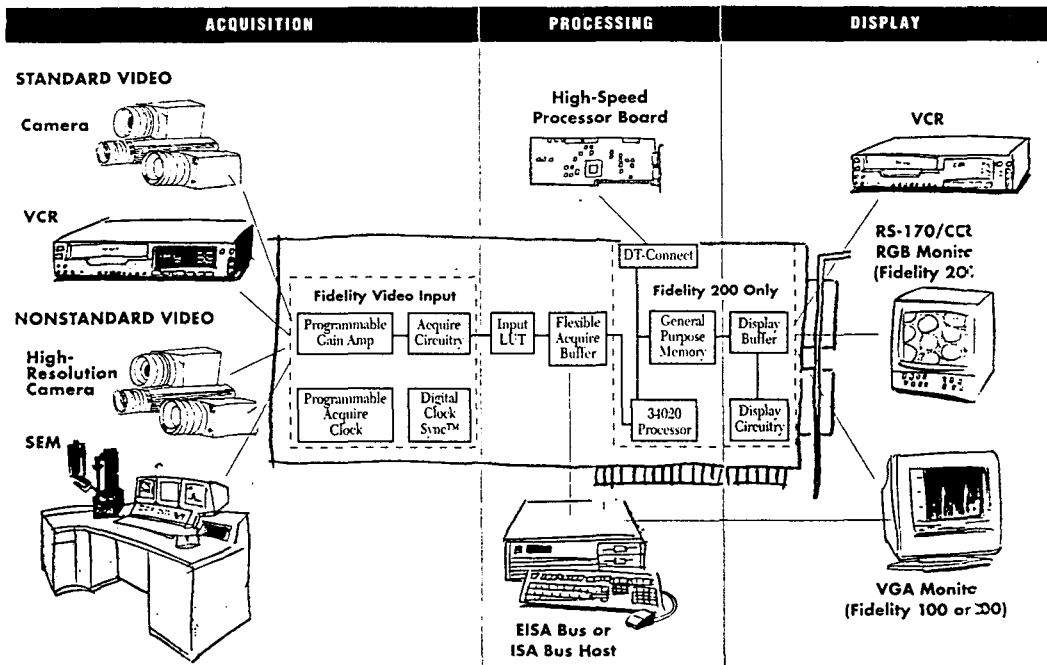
ACQUISITION

PROCESSING

DISPLAY

STANDARD VIDEO

Camera

VCR

NONSTANDARD VIDEO

High-Resolution Camera

SEM

High-Speed Processor Board

VCR

RS-170/CC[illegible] RGB Monit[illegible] (Fidelity 20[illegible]

DT-Connect

Fidelity Video Input

Fidelity 200 Only

Programmable Gain Amp

Acquire Circuitry

Input LUT

Flexible Acquire Buffer

General Purpose Memory

Display Buffer

Programmable Acquire Clock

Digital Clock Sync™

34020 Processor

Display Circuitry

VGA Monit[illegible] (Fidelity 100 or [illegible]00)

EISA Bus or ISA Bus Host